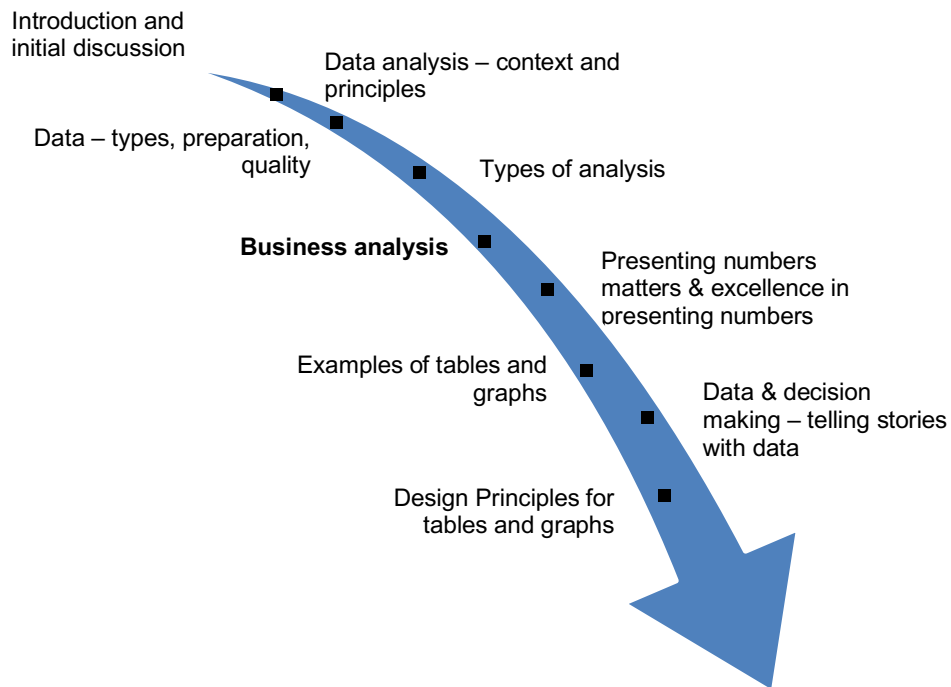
Introduction and initial discussion

Data analysis – context and principles

Data – types, preparation, quality

Types of analysis

**Business analysis**

Presenting numbers matters & excellence in presenting numbers

Examples of tables and graphs

Data & decision making – telling stories with data

Design Principles for tables and graphs